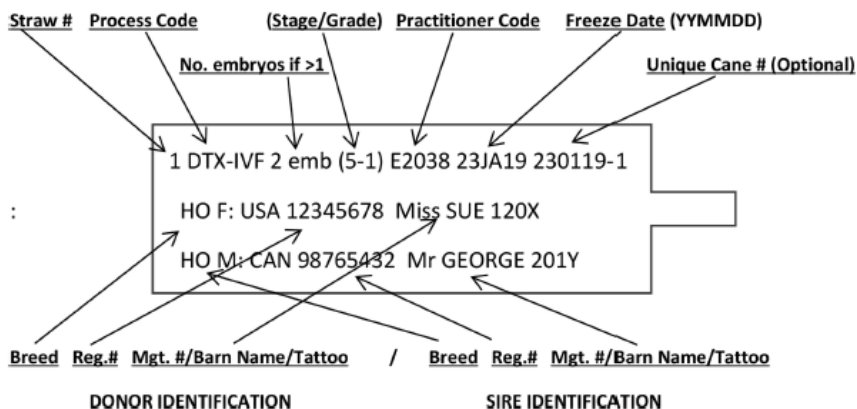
Straw # Process Code (Stage/Grade) Practitioner Code Freeze Date (YYMMDD)

No. embryos if >1

Unique Cane # (Optional)

1 DTX-IVF 2 emb (5-1) E2038 23JA19 230119-1

:

HO F: USA 12345678 Miss SUE 120X

HO M: CAN 98765432 Mr GEORGE 201Y

Breed Reg.# Mgt. #/Barn Name/Tattoo / Breed Reg.# Mgt. #/Barn Name/Tattoo

DONOR IDENTIFICATION SIRE IDENTIFICATION